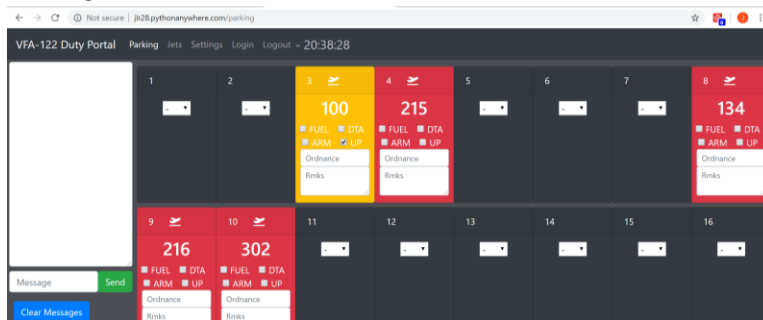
Not secure | jlr28.pythonanywhere.com/parking

VFA-122 Duty Portal Parking Jets Settings Login Logout - 20:38:28

1
-

2
-

3
100
FUEL DTA
ARM UP
Ordnance
Rmks

4
215
FUEL DTA
ARM UP
Ordnance
Rmks

5
-

6
-

7
-

8
134
FUEL DTA
ARM UP
Ordnance
Rmks

9
216
FUEL DTA
ARM UP
Ordnance
Rmks

10
302
FUEL DTA
ARM UP
Ordnance
Rmks

11
-

12
-

13
-

14
-

15
-

16
-

Message
Send
Clear Messages